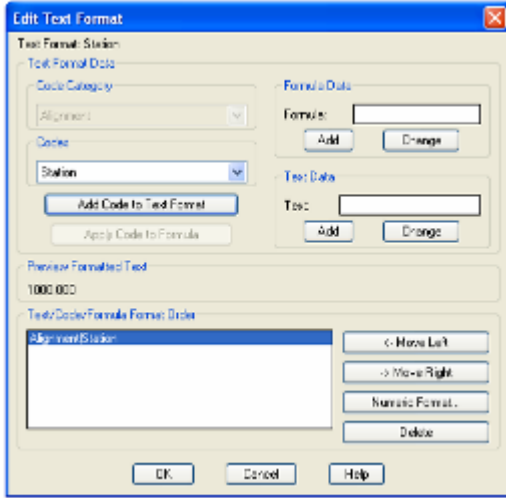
Edit Text Format

Text Format: Station

Text Format Data

Code Category

Alignment

Codes

Station

Add Code to Text Format

Apply Code to Formula

Formula Data

Formula:

Add

Change

Text Data

Text:

Add

Change

Preview Formatted Text

1000.000

Text/Code/Formula Format Order

Alignment|Station

<- Move Left

-> Move Right

Numeric Format...

Delete

OK

Cancel

Help